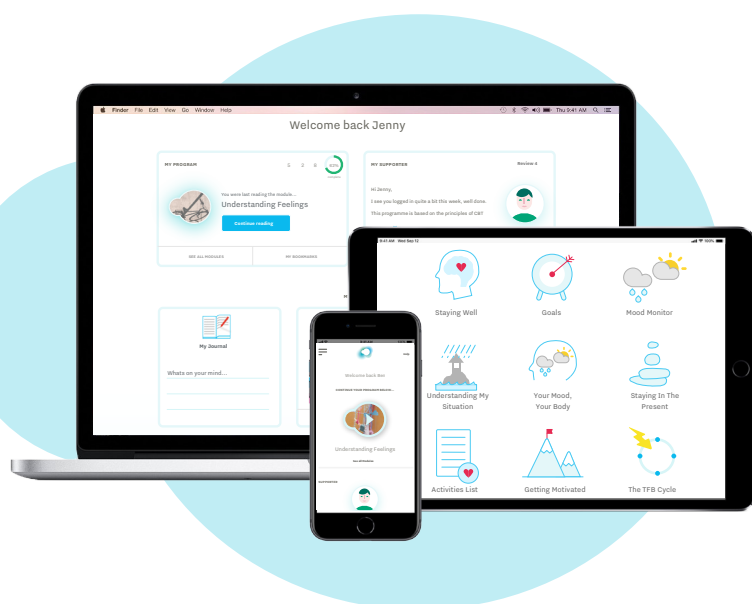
Finder File Edit View Go Window Help

Thu 9:41 AM

Welcome back Jenny

MY PROGRAM

5 2 6

You were last reading the module...

Understanding Feelings

Continue reading

SEE ALL MODULES

MY BOOKMARKS

MY SUPPORTER

Review 4

Hi Jenny,

I see you logged in quite a bit this week, well done.

This programme is based on the principles of CBT

My Journal

Whats on your mind...

9:41 AM Wed Sep 12

100%

Staying Well

Goals

Mood Monitor

Understanding My Situation

Your Mood, Your Body

Staying In The Present

Activities List

Getting Motivated

The TFB Cycle

Welcome back Jenny

Understanding Feelings

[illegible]